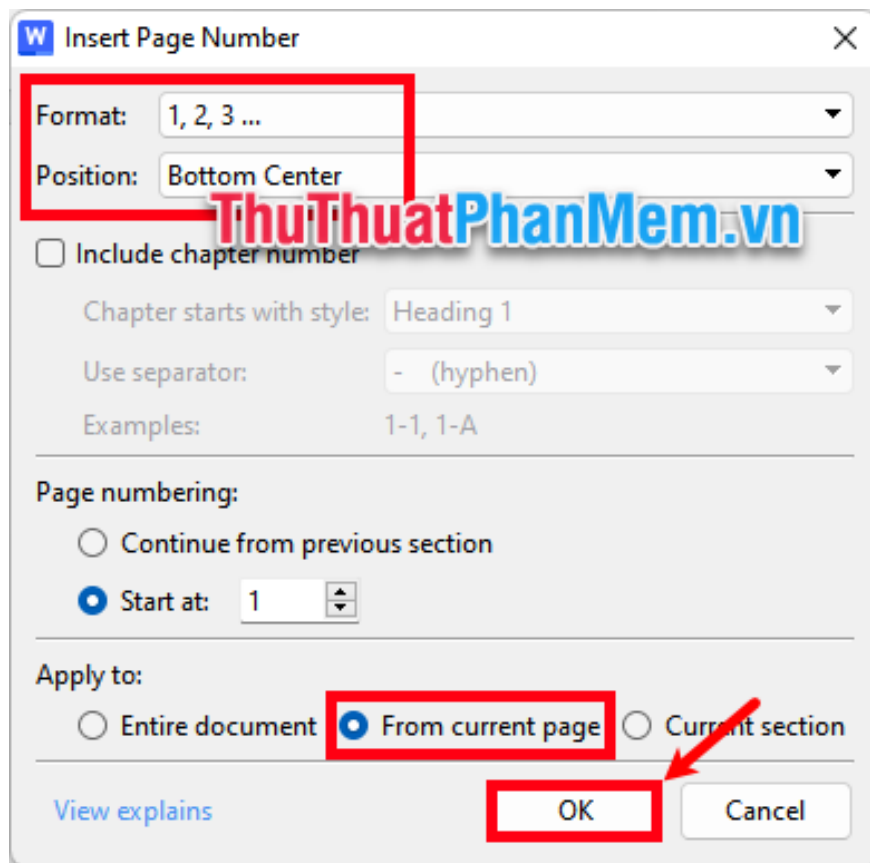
W Insert Page Number

Format: 1, 2, 3 ...

Position: Bottom Center

ThuThuatPhanMem.vn

Include chapter number

Chapter starts with style: Heading 1

Use separator: - (hyphen)

Examples: 1-1, 1-A

Page numbering:

Continue from previous section

Start at: 1

Apply to:

Entire document

From current page

Current section

View explains

OK

Cancel